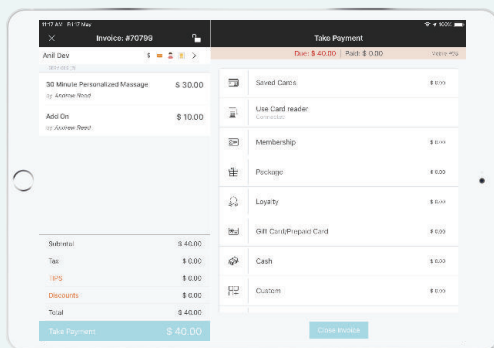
11:17 AM Fri 17 May

Invoice: #70799

Anil Dev

30 Minute Personalized Massage $ 30.00
by Andrew Reed

Add On $ 10.00
by Andrew Reed

Subtotal $ 40.00
Tax $ 0.00
TIPS $ 0.00
Discounts $ 0.00
Total $ 40.00

Take Payment $ 40.00

Take Payment

Due: $ 40.00 | Paid: $ 0.00

Saved Cards $ 0.00
Use Card reader
Membership $ 0.00
Package $ 0.00
Loyalty $ 0.00
Gift Card/Prepaid Card $ 0.00
Cash $ 0.00
Custom $ 0.00

Close Invoice